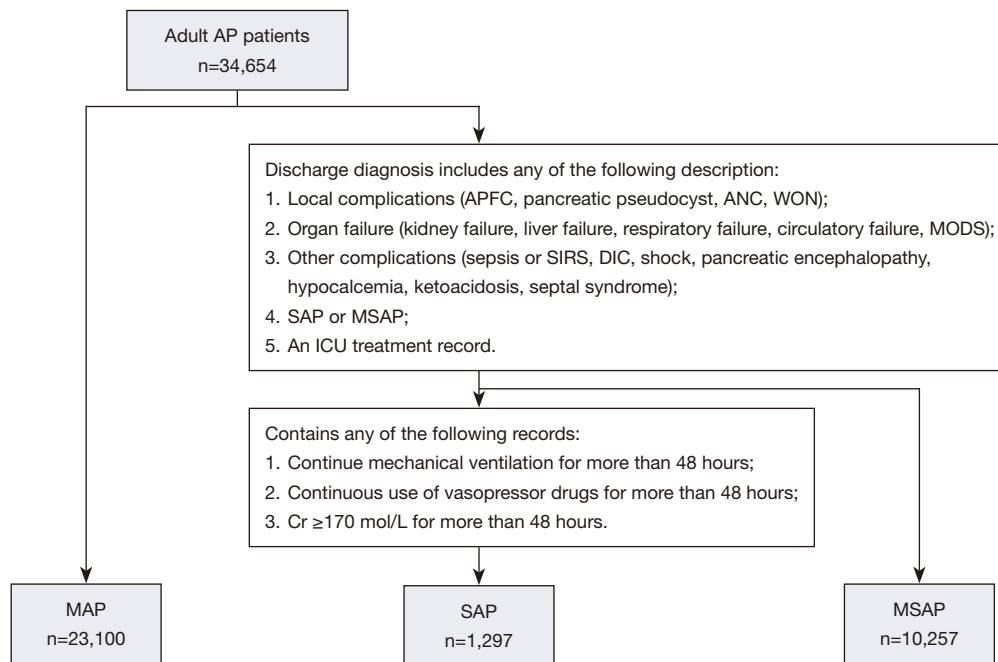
Adult AP patients
n=34,654

Discharge diagnosis includes any of the following description:
1. Local complications (APFC, pancreatic pseudocyst, ANC, WON);
2. Organ failure (kidney failure, liver failure, respiratory failure, circulatory failure, MODS);
3. Other complications (sepsis or SIRS, DIC, shock, pancreatic encephalopathy, hypocalcemia, ketoacidosis, septal syndrome);
4. SAP or MSAP;
5. An ICU treatment record.

Contains any of the following records:
1. Continue mechanical ventilation for more than 48 hours;
2. Continuous use of vasopressor drugs for more than 48 hours;
3. Cr ≥170 mol/L for more than 48 hours.

MAP
n=23,100

SAP
n=1,297

MSAP
n=10,257